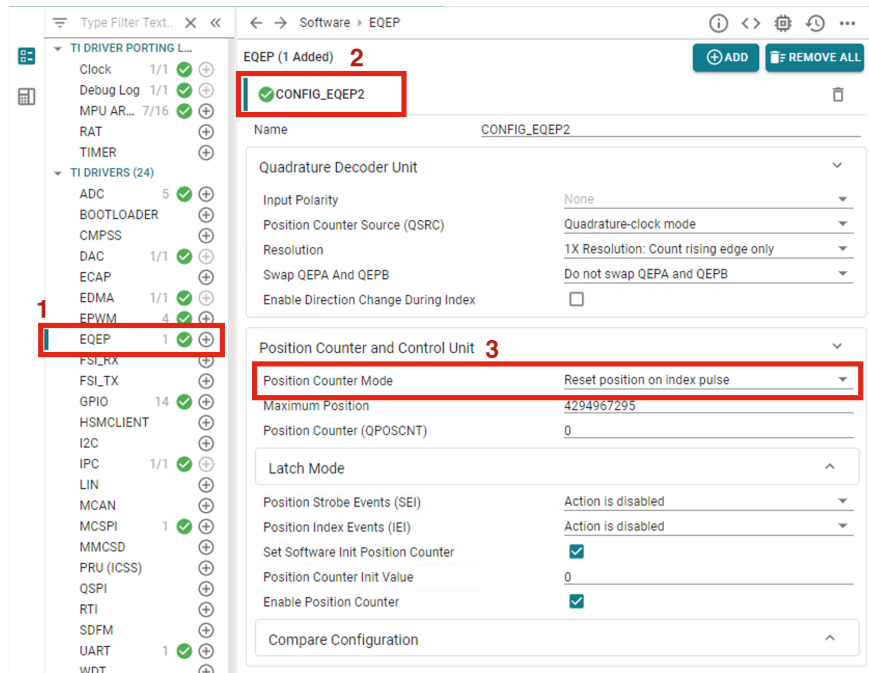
Type Filter Text...

TI DRIVER PORTING L...
Clock 1/1
Debug Log 1/1
MPU AR... 7/16
RAT
TIMER
TI DRIVERS (24)
ADC 5
BOOTLOADER
CMPSS
DAC 1/1
ECAP
EDMA 1/1
EPWM 4
1
EQEP 1
FSI_RX
FSI_TX
GPIO 14
HSMCLIENT
I2C
IPC 1/1
LIN
MCAN
MCSPI 1
MMCSD
PRU (ICSS)
QSPI
RTI
SDFM
UART 1
WDT

Software › EQEP

EQEP (1 Added) 2
ADD
REMOVE ALL

CONFIG_EQEP2

Name CONFIG_EQEP2

Quadrature Decoder Unit

| Input Polarity | None |
|---|---|
| Position Counter Source (QSRC) | Quadrature-clock mode |
| Resolution | 1X Resolution: Count rising edge only |
| Swap QEPA And QEPB | Do not swap QEPA and QEPB |
| Enable Direction Change During Index | |

Position Counter and Control Unit 3

| Position Counter Mode | Reset position on index pulse |
|---|---|
| Maximum Position | 4294967295 |
| Position Counter (QPOSCNT) | 0 |

Latch Mode

| Position Strobe Events (SEI) | Action is disabled |
|---|---|
| Position Index Events (IEI) | Action is disabled |
| Set Software Init Position Counter | |
| Position Counter Init Value | 0 |
| Enable Position Counter | |

Compare Configuration